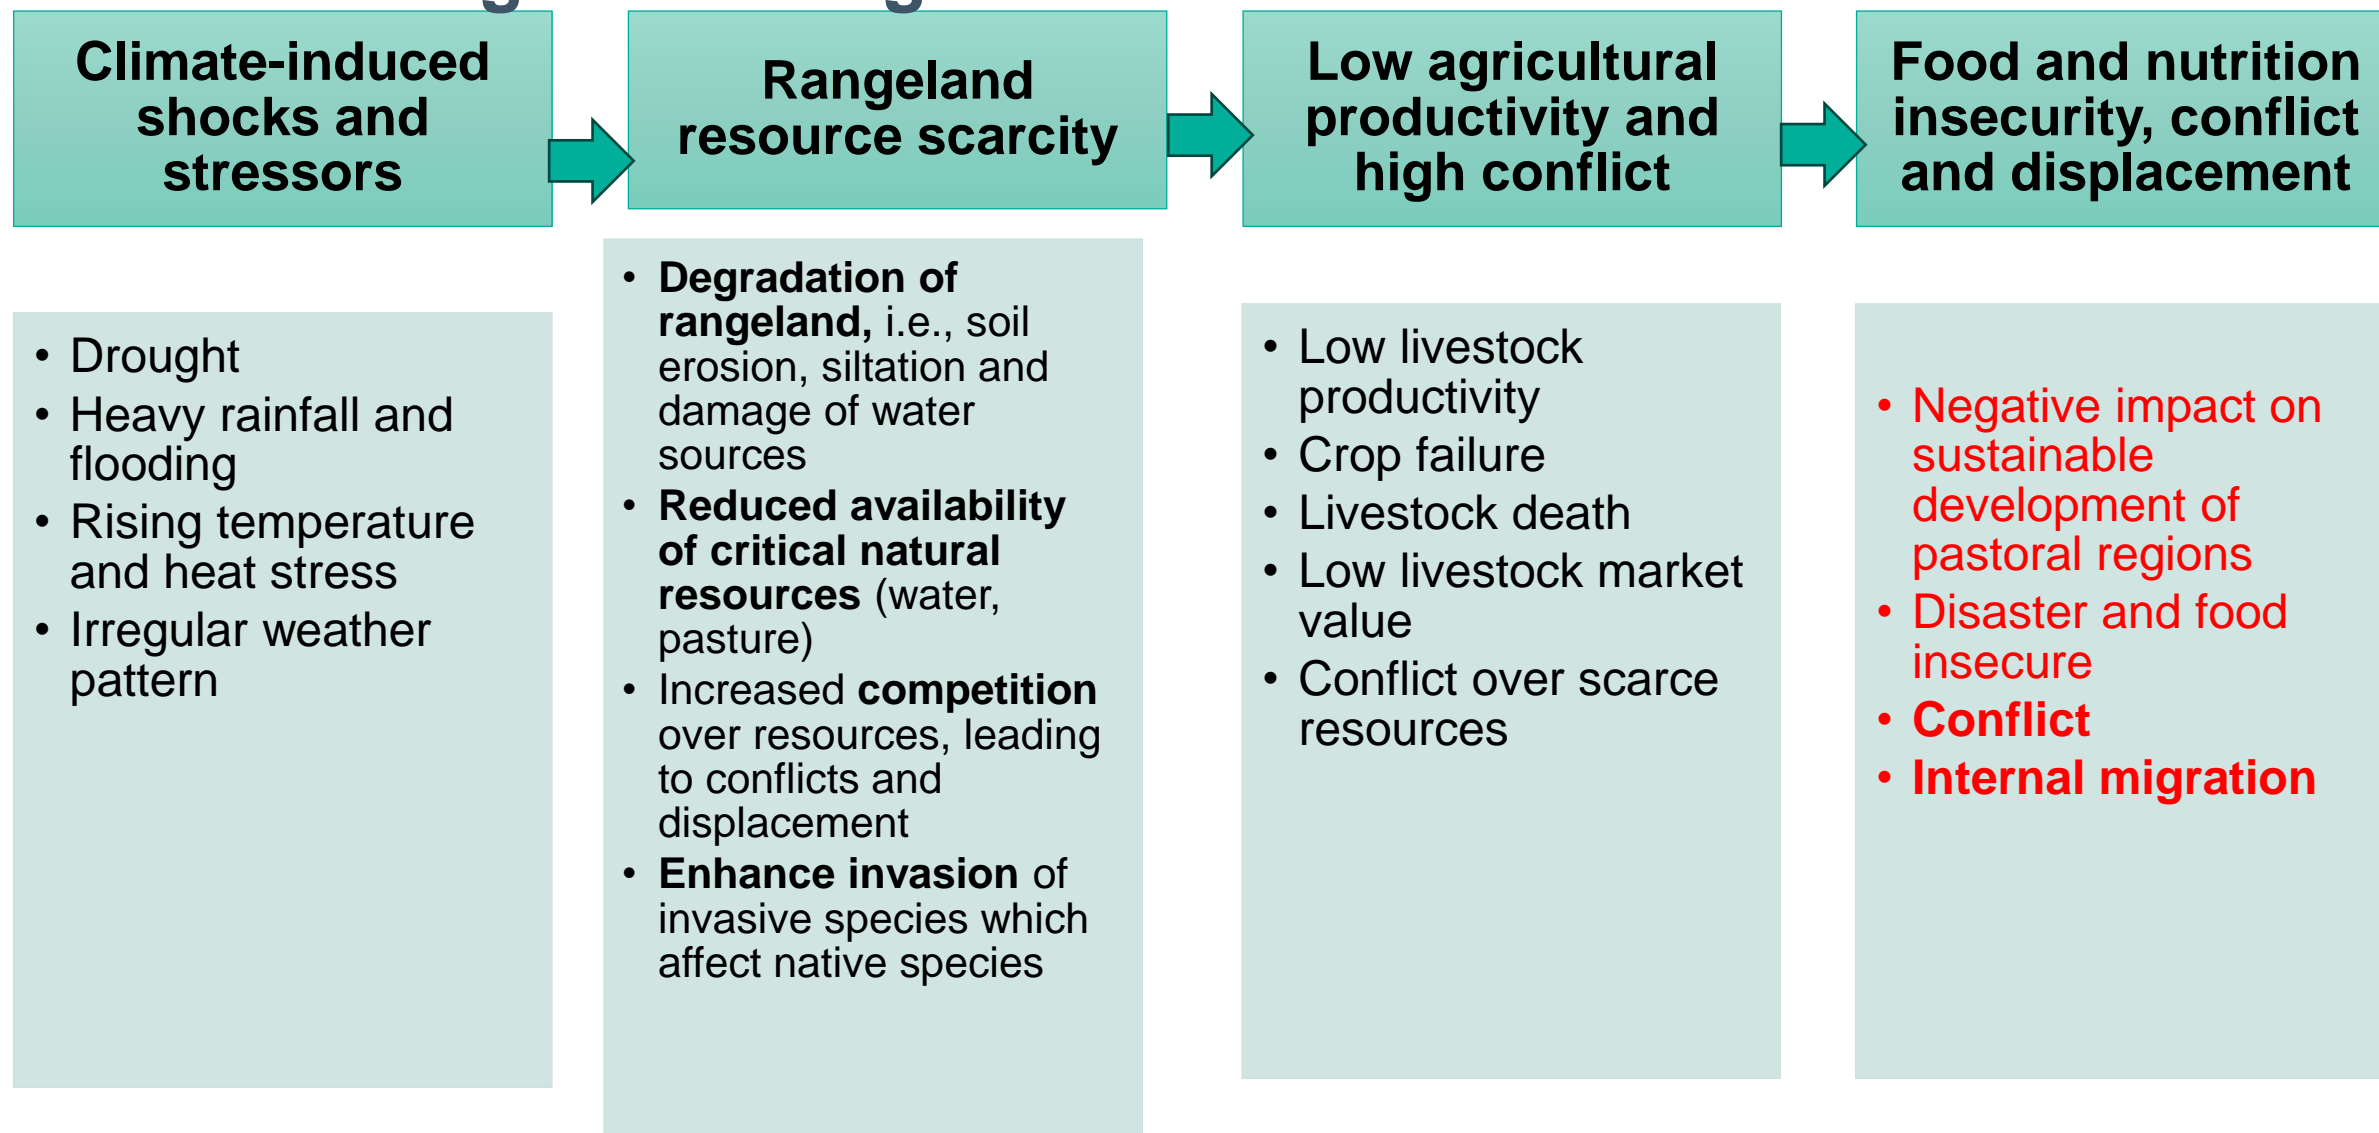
Climate-induced shocks and stressors

Rangeland resource scarcity

Low agricultural productivity and high conflict

Food and nutrition insecurity, conflict and displacement

• Drought
• Heavy rainfall and flooding
• Rising temperature and heat stress
• Irregular weather pattern

• **Degradation of rangeland,** i.e., soil erosion, siltation and damage of water sources
• **Reduced availability of critical natural resources** (water, pasture)
• Increased **competition** over resources, leading to conflicts and displacement
• **Enhance invasion** of invasive species which affect native species

• Low livestock productivity
• Crop failure
• Livestock death
• Low livestock market value
• Conflict over scarce resources

• Negative impact on sustainable development of pastoral regions
• Disaster and food insecure
• **Conflict**
• **Internal migration**